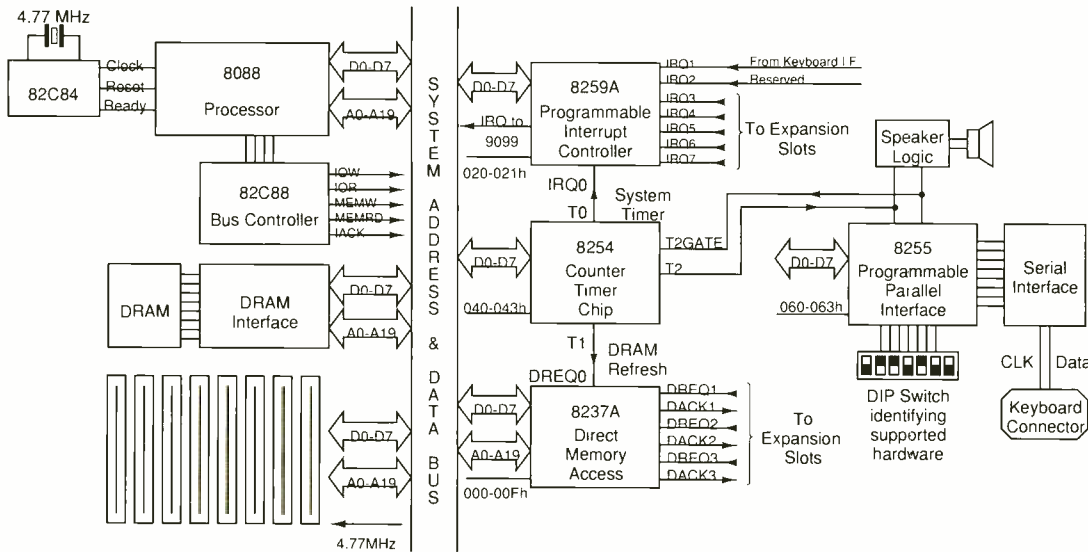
4.77 MHz

82C84

Clock
Reset
Ready

8088
Processor

D0-D7
A0-A19

82C88
Bus Controller

IOW
IOR
MEMW
MEMRD
IACK

DRAM

DRAM
Interface

D0-D7
A0-A19

D0-D7
A0-A19

4.77MHz

S
Y
S
T
E
M

A
D
D
R
E
S
S

&

D
A
T
A

B
U
S

D0-D7
IRQ to
9099
020-021h

8259A
Programmable
Interrupt
Controller

IRQ1
IRQ2
IRQ3
IRQ4
IRQ5
IRQ6
IRQ7

From Keyboard I F
Reserved

To Expansion
Slots

IRQ0
System
Timer
T0

D0-D7
040-043h

8254
Counter
Timer
Chip

T2GATE
T2

T1
DRAM
Refresh
DREQ0

D0-D7
A0-A19
000-00Fh

8237A
Direct
Memory
Access

DREQ1
DACK1
DREQ2
DACK2
DREQ3
DACK3

To
Expansion
Slots

Speaker
Logic

D0-D7
060-063h

8255
Programmable
Parallel
Interface

Serial
Interface

CLK
Data

DIP Switch
identifying
supported
hardware

Keyboard
Connector